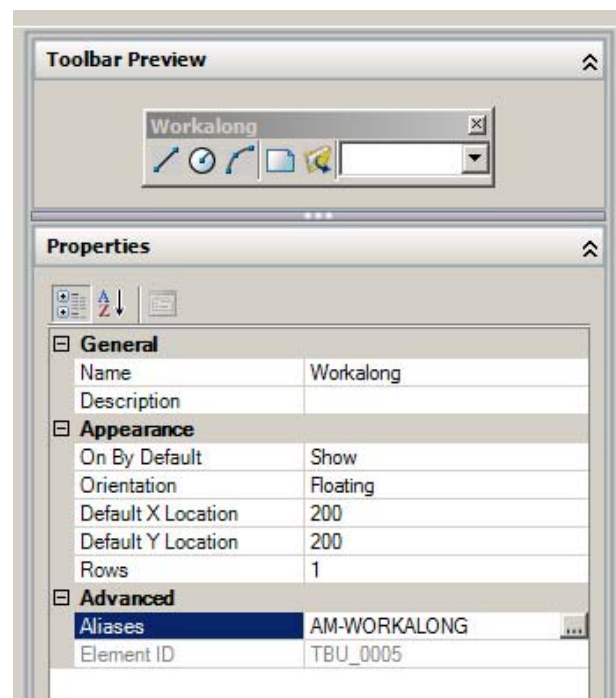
Toolbar Preview

Workalong

Properties

| General | |
|---|---|
| Name | Workalong |
| Description | |
| **Appearance** | |
| On By Default | Show |
| Orientation | Floating |
| Default X Location | 200 |
| Default Y Location | 200 |
| Rows | 1 |
| **Advanced** | |
| Aliases | AM-WORKALONG |
| Element ID | TBU_0005 |